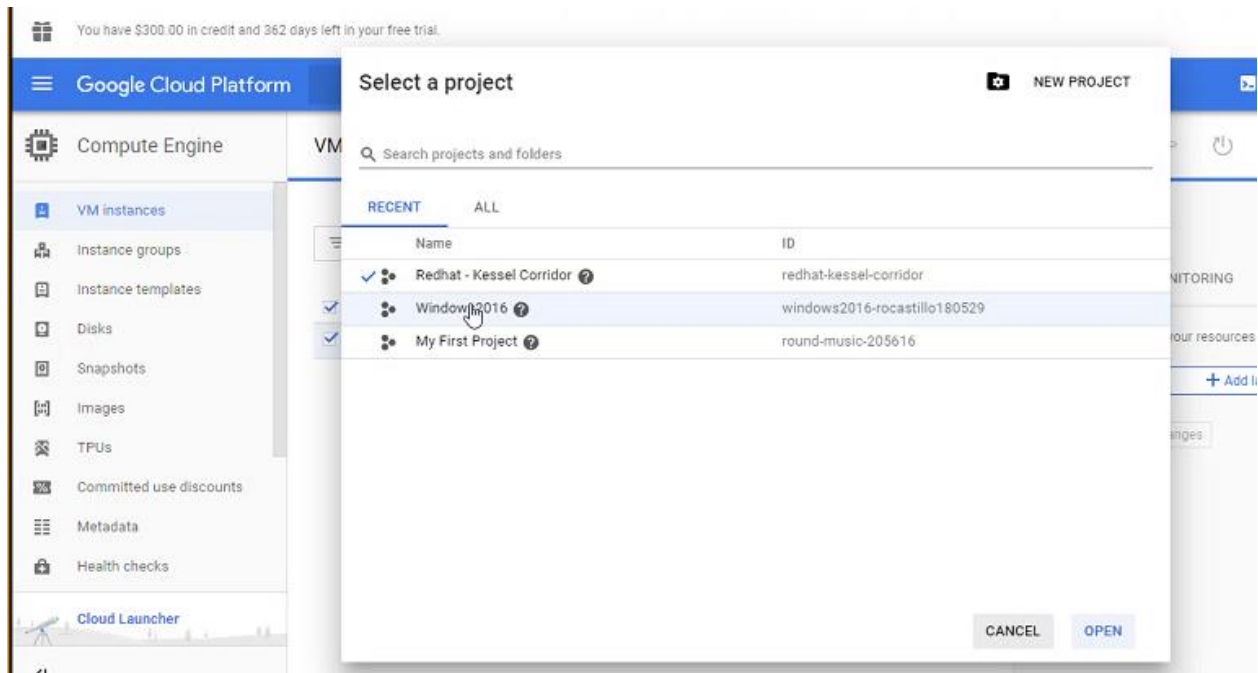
You have $300.00 in credit and 362 days left in your free trial.

Google Cloud Platform

Compute Engine

VM instances
Instance groups
Instance templates
Disks
Snapshots
Images
TPUs
Committed use discounts
Metadata
Health checks

Cloud Launcher

VM

NITORING
our resources
+ Add l
anges

Select a project

NEW PROJECT

Search projects and folders

RECENT ALL

| Name | ID |
|---|---|
| Redhat - Kessel Corridor | redhat-kessel-corridor |
| Window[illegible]2016 | windows2016-rocastillo180529 |
| My First Project | round-music-205616 |

CANCEL OPEN